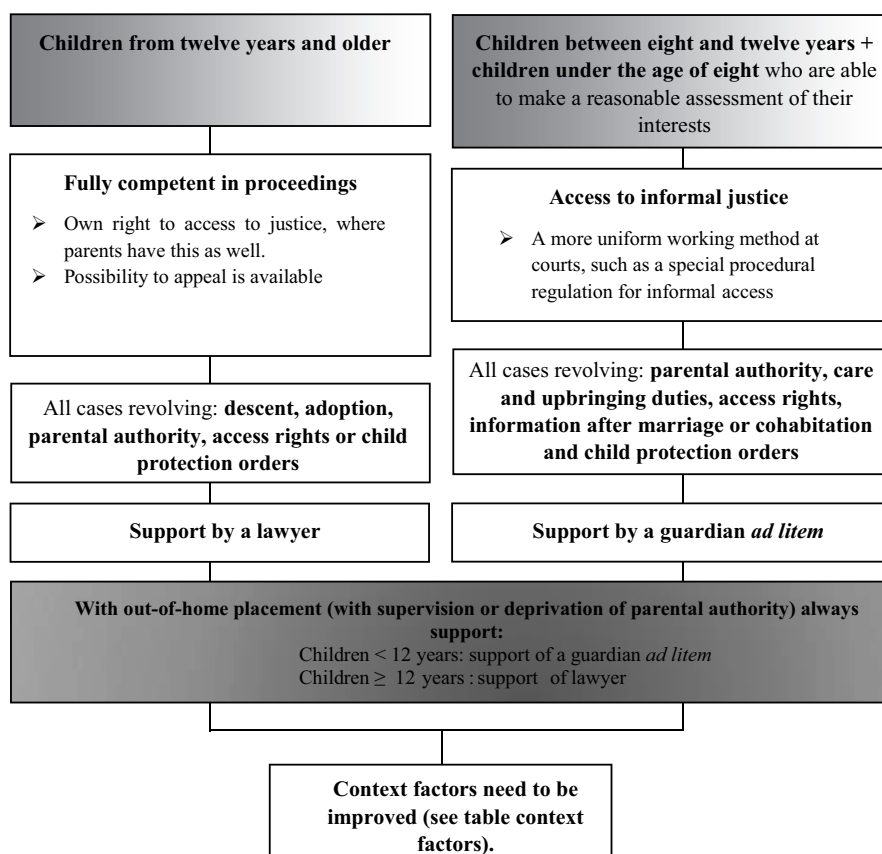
Children from twelve years and older

Children between eight and twelve years + children under the age of eight who are able to make a reasonable assessment of their interests

Fully competent in proceedings

➢ Own right to access to justice, where parents have this as well.
➢ Possibility to appeal is available

Access to informal justice

➢ A more uniform working method at courts, such as a special procedural regulation for informal access

All cases revolving: descent, adoption, parental authority, access rights or child protection orders

All cases revolving: parental authority, care and upbringing duties, access rights, information after marriage or cohabitation and child protection orders

Support by a lawyer

Support by a guardian *ad litem*

With out-of-home placement (with supervision or deprivation of parental authority) always support:
Children $<$ 12 years: support of a guardian *ad litem*
Children $\geq$ 12 years : support of lawyer

Context factors need to be improved (see table context factors).